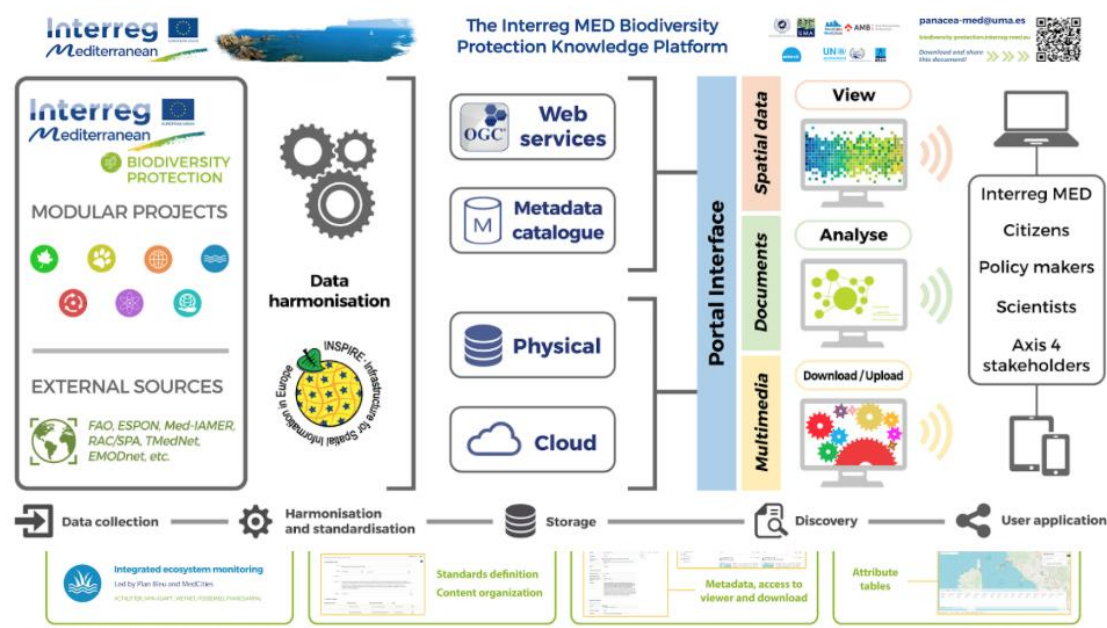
Interreg Mediterranean

The Interreg MED Biodiversity Protection Knowledge Platform

panacea-med@uma.es

biodiversity-protection.interreg-med.eu

Download and share this document!

Interreg Mediterranean

BIODIVERSITY PROTECTION

MODULAR PROJECTS

EXTERNAL SOURCES

FAO, ESPON, Med-IAMER, RAC/SPA, TMedNet, EMODnet, etc.

Data harmonisation

INSPIRE - Infrastructure for Spatial Information in Europe

OGC Web services

M Metadata catalogue

Physical

Cloud

Portal Interface

Spatial data

Documents

Multimedia

View

Analyse

Download / Upload

Interreg MED

Citizens

Policy makers

Scientists

Axis 4 stakeholders

Data collection

Harmonisation and standardisation

Storage

Discovery

User application

Integrated ecosystem monitoring

Led by Plan Bleu and MedCities

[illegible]

Standards definition

Content organization

Metadata, access to viewer and download

Attribute tables